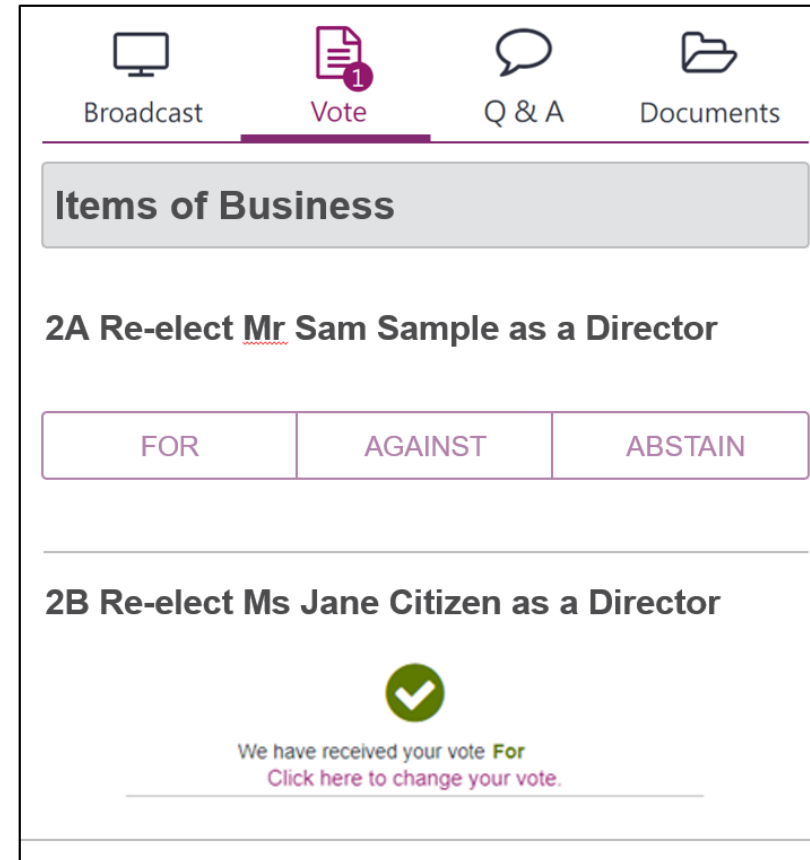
Broadcast
1
Vote
Q & A
Documents

Items of Business

2A Re-elect Mr Sam Sample as a Director

| FOR | AGAINST | ABSTAIN |
|---|---|---|

2B Re-elect Ms Jane Citizen as a Director

We have received your vote For
Click here to change your vote.